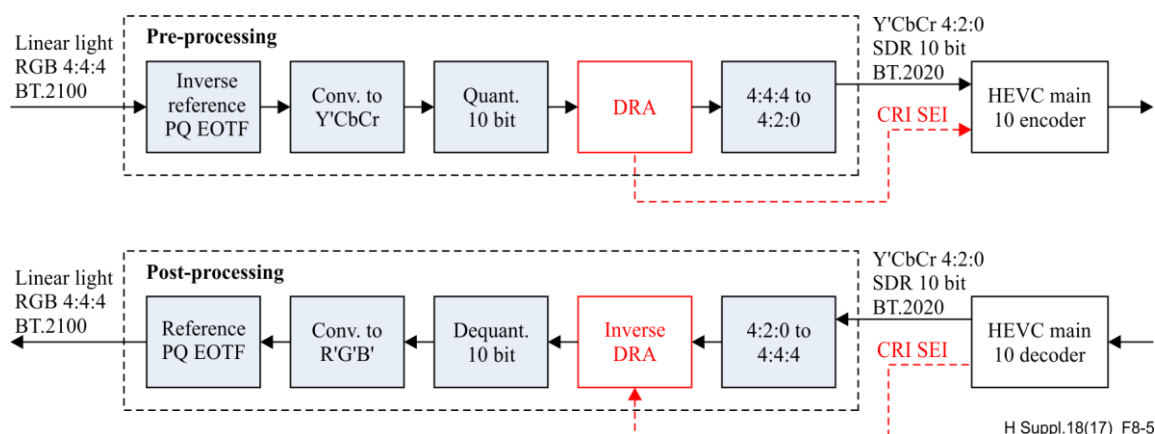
Linear light RGB 4:4:4 BT.2100

Pre-processing

Inverse reference PQ EOTF

Conv. to Y'CbCr

Quant. 10 bit

DRA

4:4:4 to 4:2:0

Y'CbCr 4:2:0 SDR 10 bit BT.2020

CRI SEI

HEVC main 10 encoder

Linear light RGB 4:4:4 BT.2100

Post-processing

Reference PQ EOTF

Conv. to R'G'B'

Dequant. 10 bit

Inverse DRA

4:2:0 to 4:4:4

Y'CbCr 4:2:0 SDR 10 bit BT.2020

CRI SEI

HEVC main 10 decoder

H Suppl.18(17)_F8-5